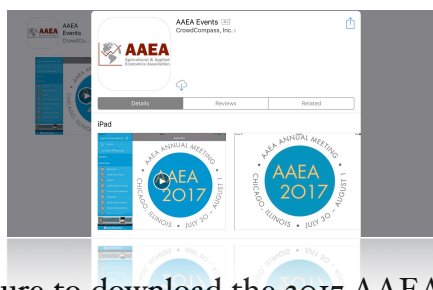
AAEA Events 4+
CrowdCompass, Inc.

AAEA
Agricultural & Applied Economics Association

Details
Reviews
Related

iPad

AAEA ANNUAL MEETING
AAEA
2017
CHICAGO, ILLINOIS • JULY 30 - AUGUST 1

AAEA ANNUAL MEETING
AAEA
2017
CHICAGO, ILLINOIS • JULY 30 - AUGUST 1

AAEA
Events
CrowdC

ure to download the 2017 AAEA